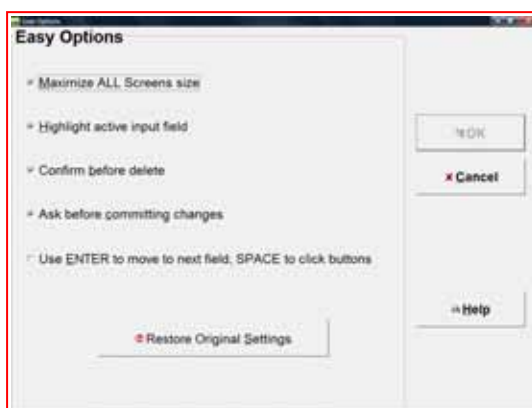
Easy Options

Maximize ALL Screens size

Highlight active input field

Confirm before delete

Ask before committing changes

Use ENTER to move to next field, SPACE to click buttons

Restore Original Settings

OK

Cancel

Help